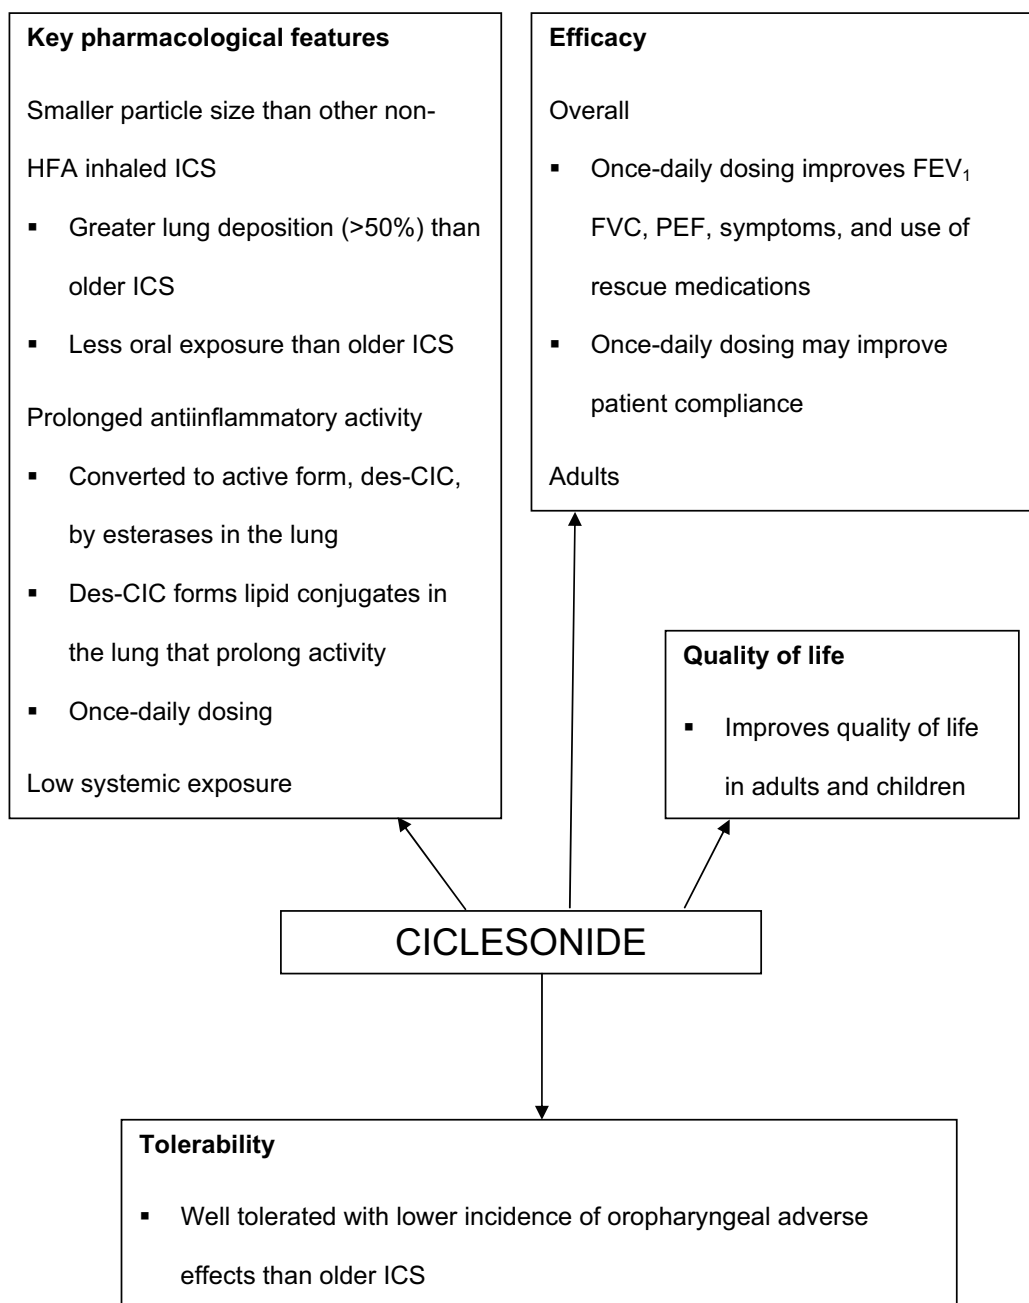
**Key pharmacological features**

Smaller particle size than other non-HFA inhaled ICS

- Greater lung deposition (>50%) than older ICS
- Less oral exposure than older ICS

Prolonged antiinflammatory activity

- Converted to active form, des-CIC, by esterases in the lung
- Des-CIC forms lipid conjugates in the lung that prolong activity
- Once-daily dosing

Low systemic exposure

**Efficacy**

Overall

- Once-daily dosing improves $FEV_1$ FVC, PEF, symptoms, and use of rescue medications
- Once-daily dosing may improve patient compliance

Adults

**Quality of life**

- Improves quality of life in adults and children

CICLESONIDE

**Tolerability**

- Well tolerated with lower incidence of oropharyngeal adverse effects than older ICS